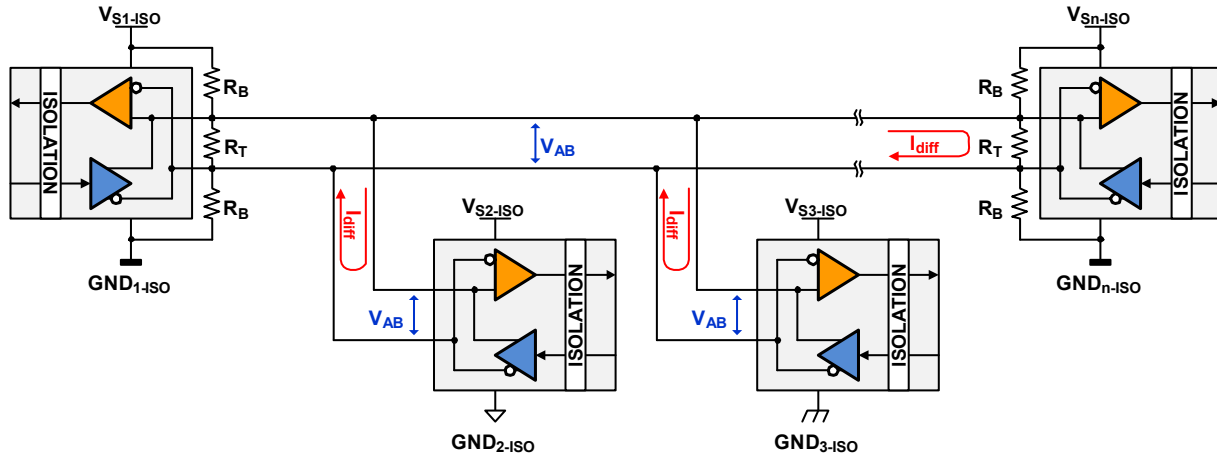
$V_{S1\text{-}ISO}$

$V_{Sn\text{-}ISO}$

ISOLATION

$R_B$

$R_T$

$R_B$

$V_{AB}$

$I_{diff}$

$R_B$

$R_T$

$R_B$

ISOLATION

$I_{diff}$

$V_{S2\text{-}ISO}$

$I_{diff}$

$V_{S3\text{-}ISO}$

$GND_{1\text{-}ISO}$

$GND_{n\text{-}ISO}$

ISOLATION

ISOLATION

$V_{AB}$

$V_{AB}$

$GND_{2\text{-}ISO}$

$GND_{3\text{-}ISO}$